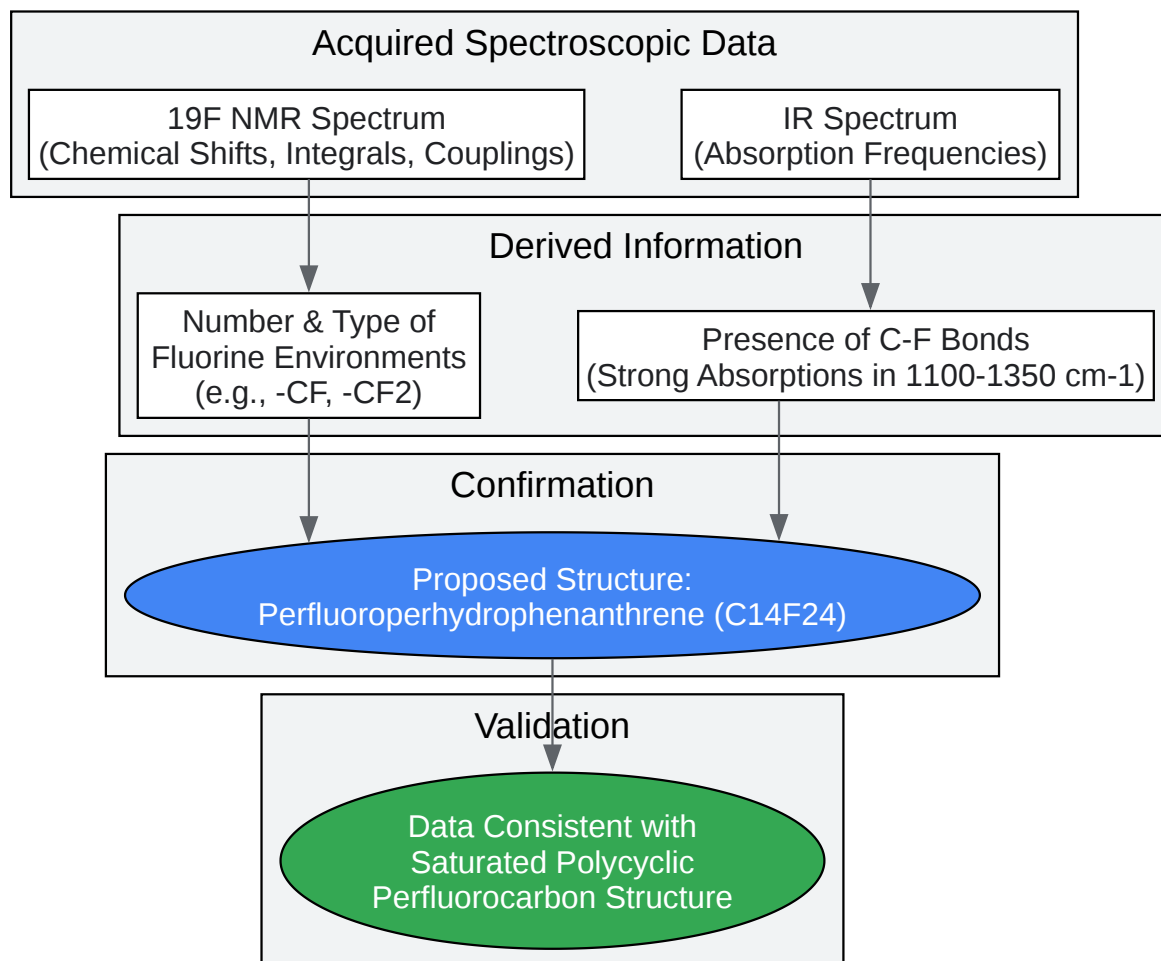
Acquired Spectroscopic Data

19F NMR Spectrum
(Chemical Shifts, Integrals, Couplings)

IR Spectrum
(Absorption Frequencies)

Derived Information

Number & Type of
Fluorine Environments
(e.g., -CF, -CF2)

Presence of C-F Bonds
(Strong Absorptions in 1100-1350 cm-1)

Confirmation

Proposed Structure:
Perfluoroperhydrophenanthrene (C14F24)

Validation

Data Consistent with
Saturated Polycyclic
Perfluorocarbon Structure